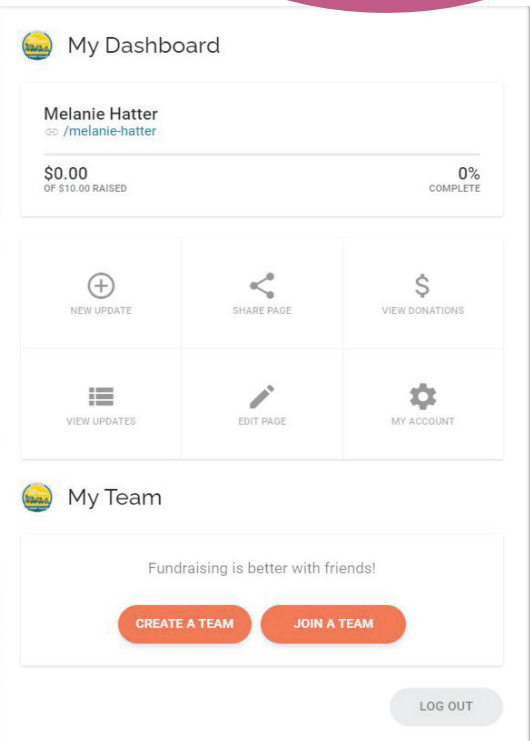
My Dashboard

Melanie Hatter
/melanie-hatter

$0.00
OF $10.00 RAISED

0%
COMPLETE

NEW UPDATE

SHARE PAGE

$
VIEW DONATIONS

VIEW UPDATES

EDIT PAGE

MY ACCOUNT

My Team

Fundraising is better with friends!

CREATE A TEAM

JOIN A TEAM

LOG OUT